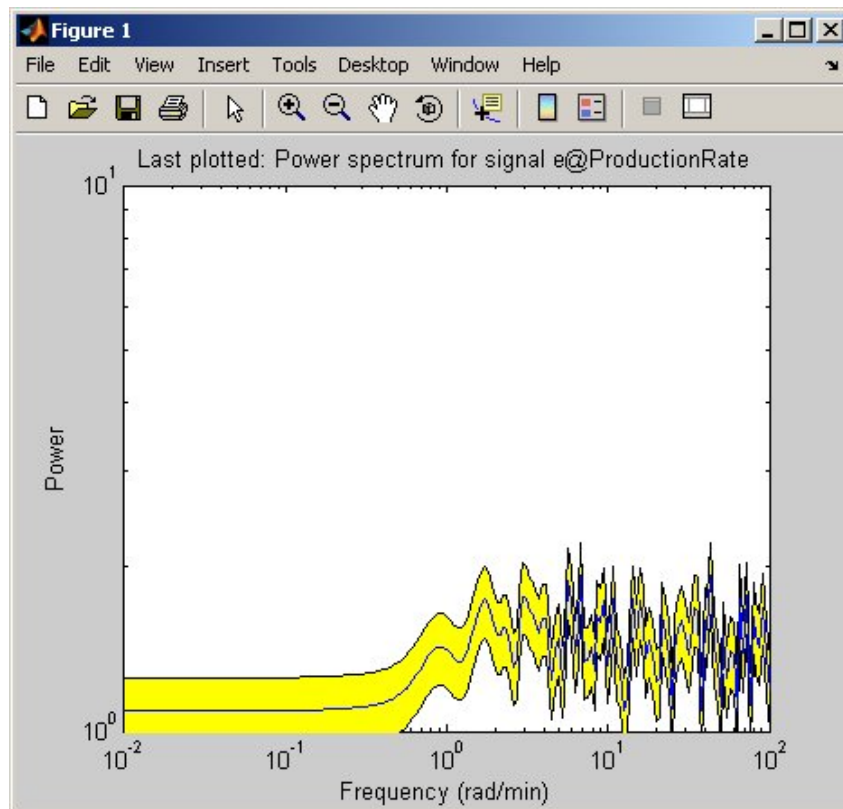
Figure 1

File Edit View Insert Tools Desktop Window Help

Last plotted: Power spectrum for signal e@ProductionRate

$10^1$

Power

$10^0$

$10^{-2}$ $10^{-1}$ $10^0$ $10^1$ $10^2$

Frequency (rad/min)